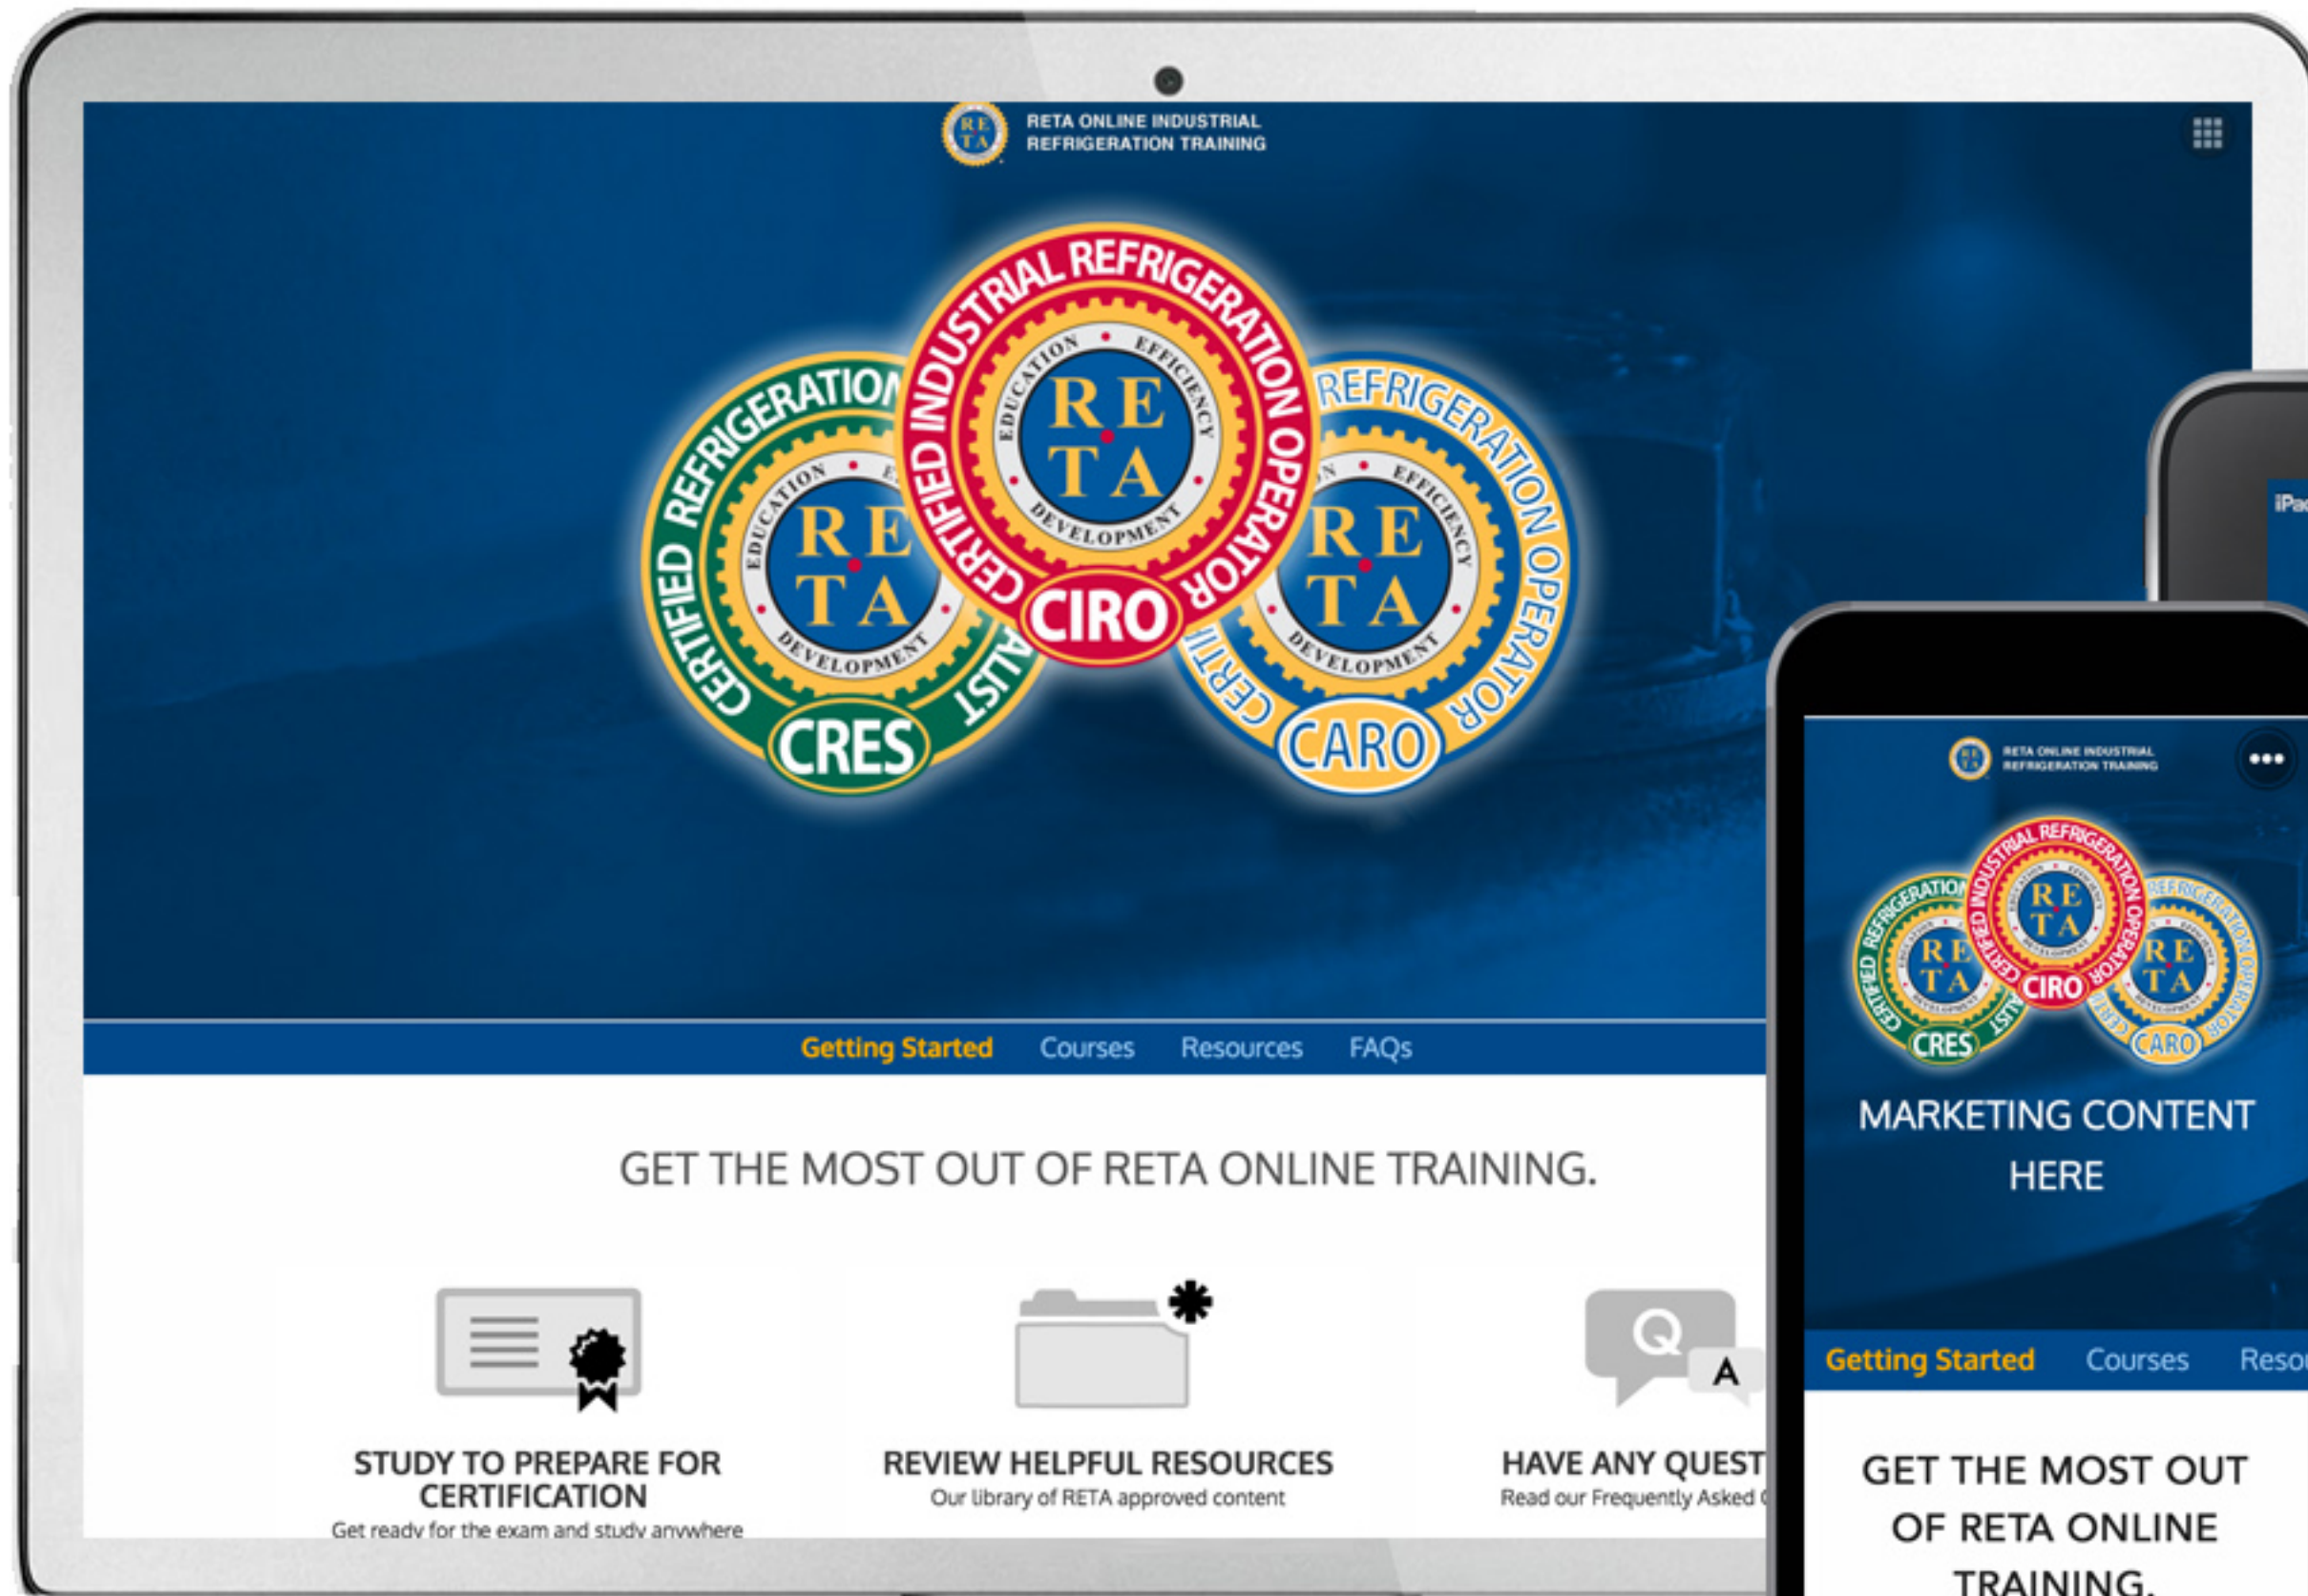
RETA ONLINE INDUSTRIAL REFRIGERATION TRAINING

CERTIFIED REFRIGERATION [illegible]ALIST
RE TA
EDUCATION • EFFICIENCY • DEVELOPMENT
CRES

CERTIFIED INDUSTRIAL REFRIGERATION OPERATOR
RE TA
EDUCATION • EFFICIENCY • DEVELOPMENT
CIRO

CERTI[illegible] REFRIGERATION OPERATOR
RE TA
DEVELOPMENT
CARO

Getting Started Courses Resources FAQs

GET THE MOST OUT OF RETA ONLINE TRAINING.

STUDY TO PREPARE FOR CERTIFICATION
Get ready for the exam and study anywhere

REVIEW HELPFUL RESOURCES
Our library of RETA approved content

Q A
HAVE ANY QUEST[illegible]
Read our Frequently Asked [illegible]

iPa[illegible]

RETA ONLINE INDUSTRIAL REFRIGERATION TRAINING

CIRO CRES CARO

MARKETING CONTENT HERE

Getting Started Courses Reso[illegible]

GET THE MOST OUT OF RETA ONLINE TRAINING.